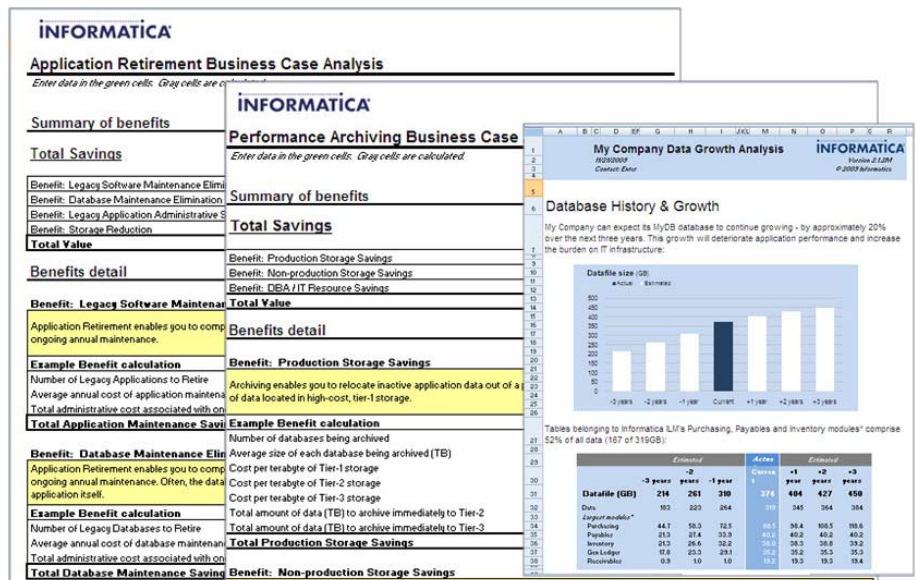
INFORMATICA

Application Retirement Business Case Analysis

Enter data in the green cells. Gray cells are calculated.

Summary of benefits

Total Savings

Benefit: Legacy Software Maintenance Elimi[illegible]
Benefit: Database Maintenance Elimination
Benefit: Legacy Application Administrative S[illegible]
Benefit: Storage Reduction
Total Value

Benefits detail

Benefit: Legacy Software Maintenan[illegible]

Application Retirement enables you to comp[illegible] ongoing annual maintenance.

Example Benefit calculation
Number of Legacy Applications to Retire
Average annual cost of application mainte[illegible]
Total administrative cost associated with on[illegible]
Total Application Maintenance Savi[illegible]

Benefit: Database Maintenance Elim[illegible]

Application Retirement enables you to comp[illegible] ongoing annual maintenance. Often, the data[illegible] application itself.

Example Benefit calculation
Number of Legacy Databases to Retire
Average annual cost of database maintenan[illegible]
Total administrative cost associated with on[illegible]
Total Database Maintenance Saving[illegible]

INFORMATICA

Performance Archiving Business Case

Enter data in the green cells. Gray cells are calculated.

Summary of benefits

Total Savings

Benefit: Production Storage Savings
Benefit: Non-production Storage Savings
Benefit: DBA / IT Resource Savings
Total Value

Benefits detail

Benefit: Production Storage Savings

Archiving enables you to relocate inactive application data out of a p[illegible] of data located in high-cost, tier-1 storage.

Example Benefit calculation
Number of databases being archived
Average size of each database being archived (TB)
Cost per terabyte of Tier-1 storage
Cost per terabyte of Tier-2 storage
Cost per terabyte of Tier-3 storage
Total amount of data (TB) to archive immediately to Tier-2
Total amount of data (TB) to archive immediately to Tier-3
Total Production Storage Savings

Benefit: Non-production Storage Savings

My Company Data Growth Analysis
11/26/2009
Contact: Enter

INFORMATICA
Version 2.1.2M
© 2009 Informatica

Database History & Growth

My Company can expect its MyDB database to continue growing - by approximately 20% over the next three years. This growth will deteriorate application performance and increase the burden on IT infrastructure:

Datafile size (GB)
Actual Estimated
500 450 400 350 300 250 200 150 100 50 0
-3 years -2 years -1 year Current +1 year +2 years +3 years

Tables belonging to Informatica ILM's Purchasing, Payables and Inventory modules* comprise 52% of all data (167 of 319GB):

| | Estimated | | | Actual | Estimated | | |
|---|---|---|---|---|---|---|---|
| | -3 years | -2 years | -1 year | Current | +1 year | +2 years | +3 years |
| Datafile (GB) | 214 | 261 | 310 | 376 | 404 | 427 | 450 |
| Data | 183 | 223 | 264 | 319 | 345 | 364 | 384 |
| Largest modules* | | | | | | | |
| Purchasing | 44.7 | 58.3 | 72.5 | 88.5 | 96.4 | 106.5 | 116.6 |
| Payables | 21.3 | 27.4 | 33.9 | 40.2 | 40.2 | 40.2 | 40.2 |
| Inventory | 21.3 | 26.6 | 32.2 | 38.0 | 38.3 | 38.8 | 39.2 |
| Gen Ledger | 17.0 | 23.3 | 29.1 | 35.2 | 35.2 | 35.3 | 35.3 |
| Receivables | 0.9 | 1.0 | 1.0 | 19.3 | 19.3 | 19.3 | 19.4 |